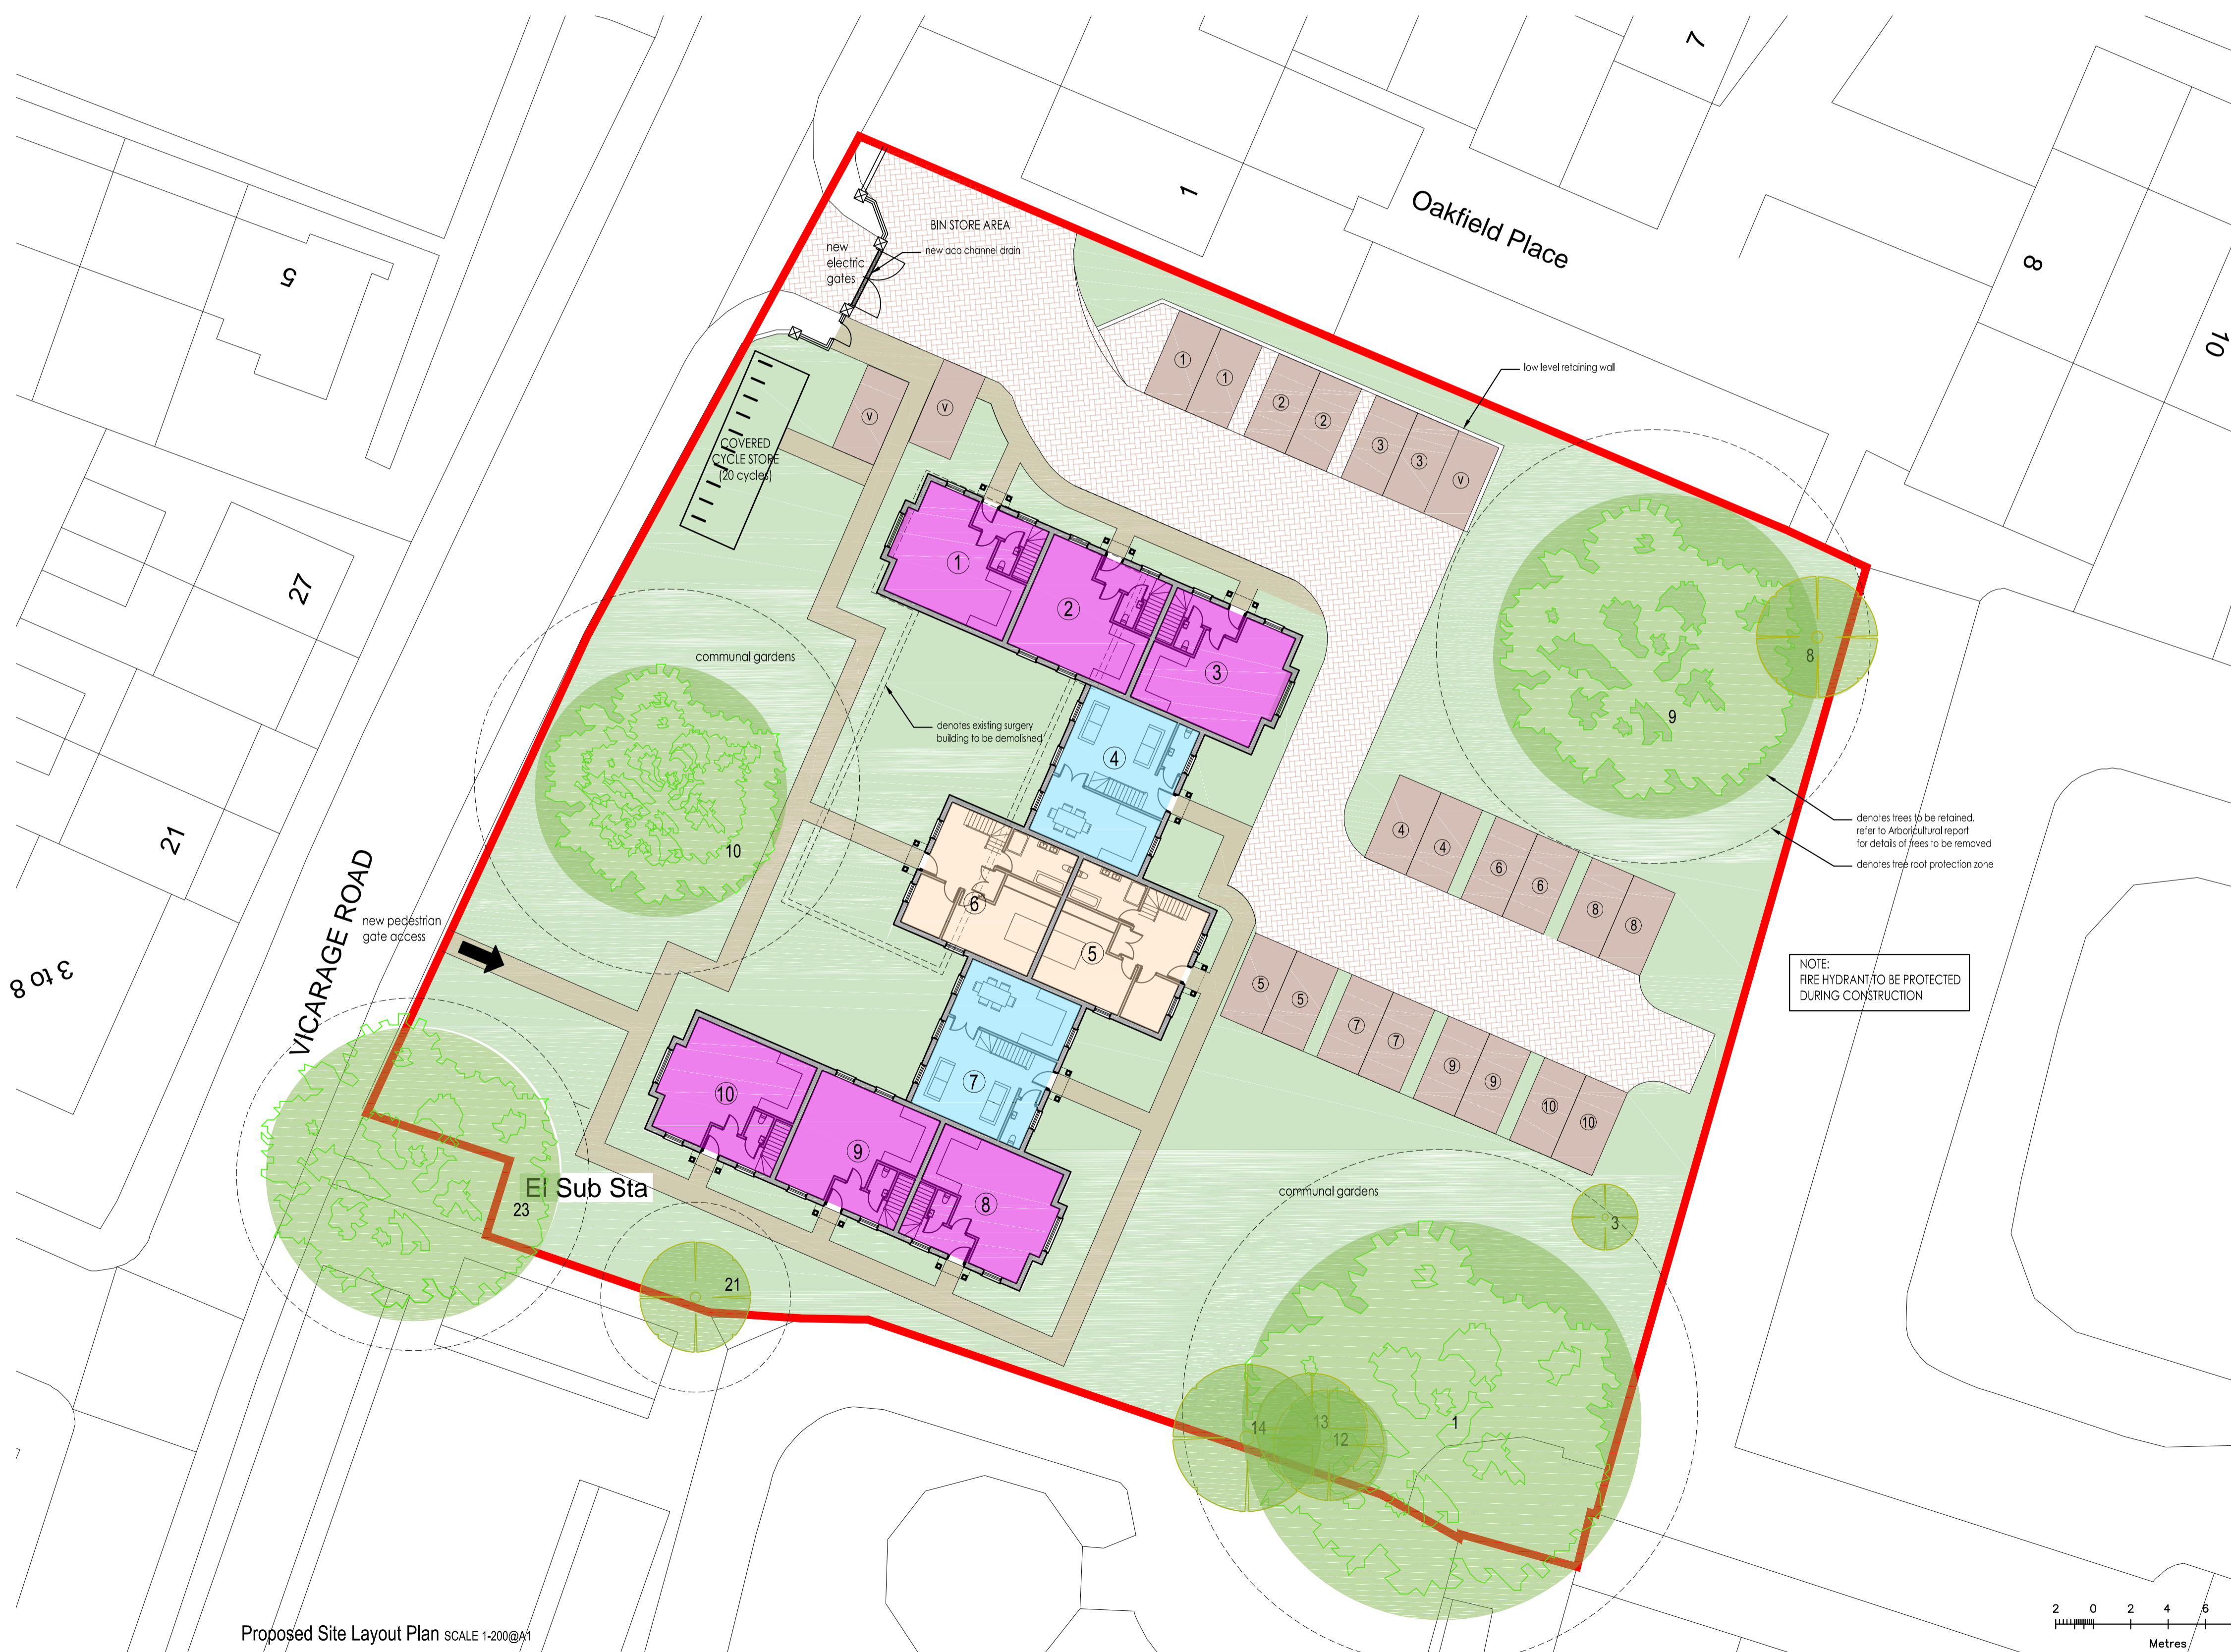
7
1
Oakfield Place
8
10
5
BIN STORE AREA
new aco channel drain
new electric gates
low level retaining wall
1 1 2 2 3 3 V
V V
COVERED CYCLE STORE (20 cycles)
27
1
2
3
communal gardens
denotes existing surgery building to be demolished
4
9
8
denotes trees to be retained. refer to Arboricultural report for details of trees to be removed
denotes tree root protection zone
10
21
6
5
4 4 6 6 8 8
VICARAGE ROAD
new pedestrian gate access
3 to 8
NOTE:
FIRE HYDRANT TO BE PROTECTED DURING CONSTRUCTION
5 5 7 7 9 9 10 10
7
10
9
8
El Sub Sta
23
communal gardens
3
21
14
13
12
1
Proposed Site Layout Plan SCALE 1-200@A1
2 0 2 4 6
Metres